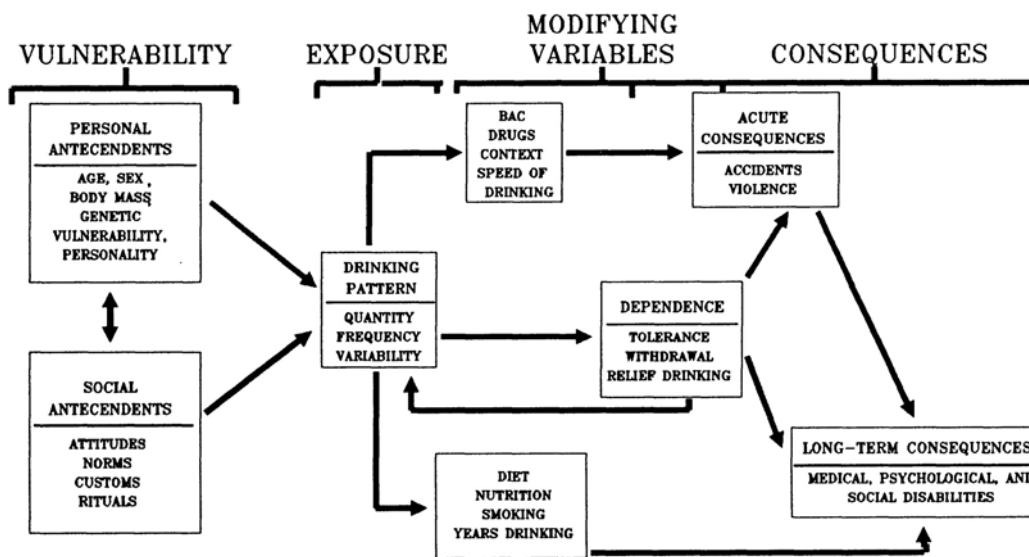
VULNERABILITY

EXPOSURE

MODIFYING VARIABLES

CONSEQUENCES

PERSONAL ANTECENDENTS

AGE, SEX, BODY MASS GENETIC VULNERABILITY, PERSONALITY

SOCIAL ANTECENDENTS

ATTITUDES NORMS CUSTOMS RITUALS

DRINKING PATTERN

QUANTITY FREQUENCY VARIABILITY

BAC DRUGS CONTEXT SPEED OF DRINKING

ACUTE CONSEQUENCES

ACCIDENTS VIOLENCE

DEPENDENCE

TOLERANCE WITHDRAWAL RELIEF DRINKING

DIET NUTRITION SMOKING YEARS DRINKING

LONG–TERM CONSEQUENCES

MEDICAL, PSYCHOLOGICAL, AN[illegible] SOCIAL DISABILITIES